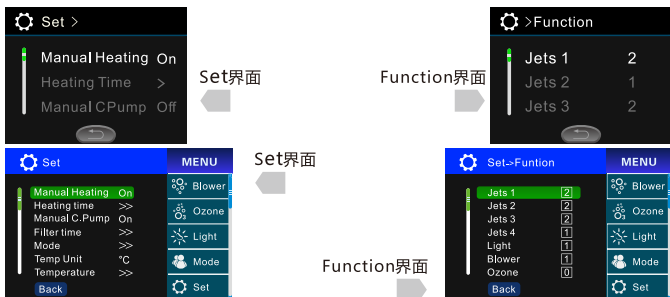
Set >

Manual Heating On
Heating Time >
Manual CPump Off

Set界面

Function界面

>Function

Jets 1 2
Jets 2 1
Jets 3 2

Set

Manual Heating On
Heating time >>
Manual C.Pump On
Filter time >>
Mode >>
Temp Unit °C
Temperature >>
Back

MENU
Blower
Ozone
Light
Mode
Set

Set界面

Function界面

Set->Funtion

Jets 1 2
Jets 2 2
Jets 3 2
Jets 4 1
Light 1
Blower 1
Ozone 0
Back

MENU
Blower
Ozone
Light
Mode
Set